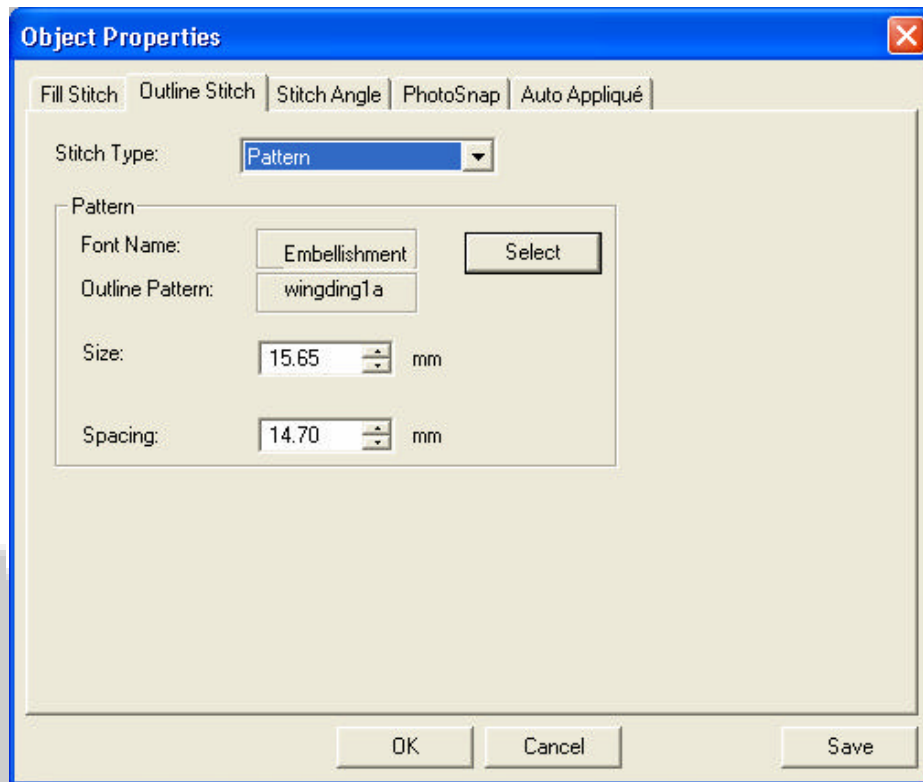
Object Properties

Fill Stitch | Outline Stitch | Stitch Angle | PhotoSnap | Auto Appliqué

Stitch Type: Pattern

Pattern

Font Name: Embellishment

Select

Outline Pattern: wingding1a

Size: 15.65 mm

Spacing: 14.70 mm

OK

Cancel

Save